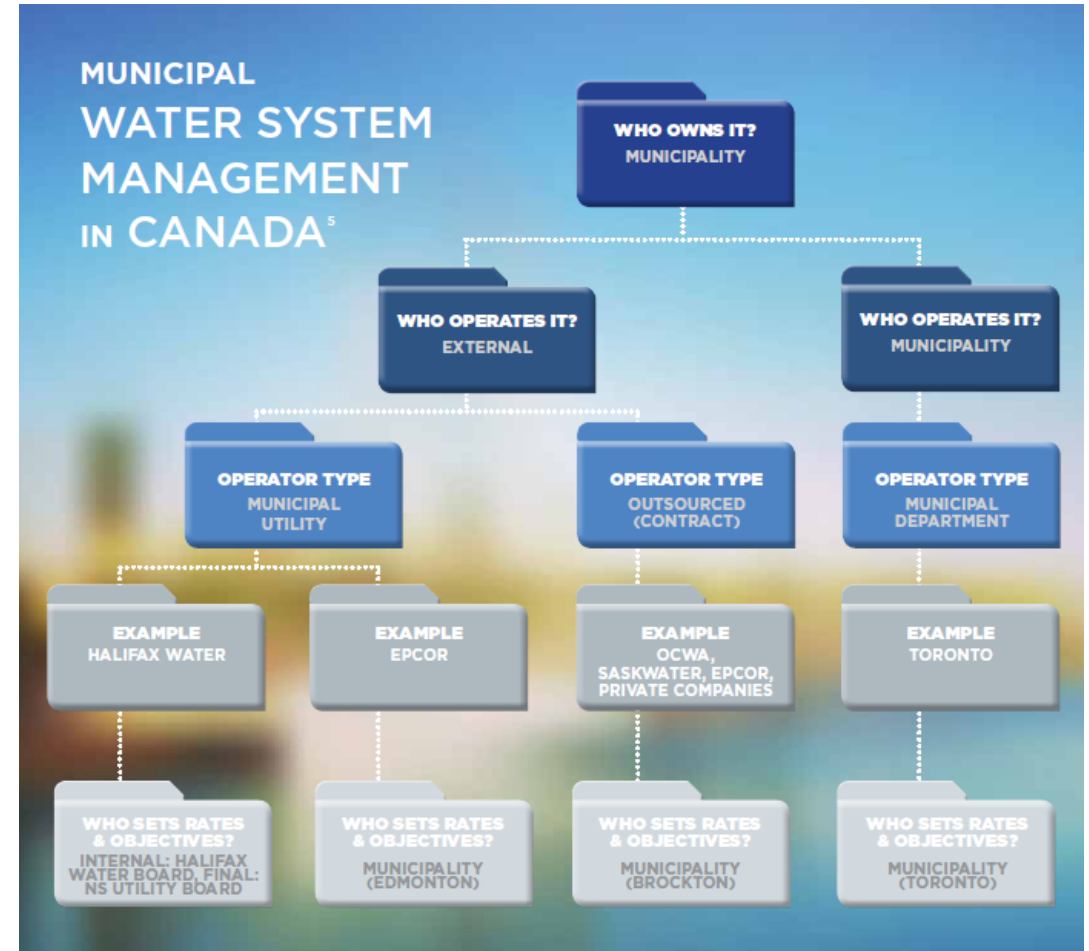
MUNICIPAL WATER SYSTEM MANAGEMENT IN CANADA$^{5}$

WHO OWNS IT?
MUNICIPALITY

WHO OPERATES IT?
EXTERNAL

WHO OPERATES IT?
MUNICIPALITY

OPERATOR TYPE
MUNICIPAL UTILITY

OPERATOR TYPE
OUTSOURCED (CONTRACT)

OPERATOR TYPE
MUNICIPAL DEPARTMENT

EXAMPLE
HALIFAX WATER

EXAMPLE
EPCOR

EXAMPLE
OCWA, SASKWATER, EPCOR, PRIVATE COMPANIES

EXAMPLE
TORONTO

WHO SETS RATES & OBJECTIVES?
INTERNAL: HALIFAX WATER BOARD, FINAL: NS UTILITY BOARD

WHO SETS RATES & OBJECTIVES?
MUNICIPALITY (EDMONTON)

WHO SETS RATES & OBJECTIVES?
MUNICIPALITY (BROCKTON)

WHO SETS RATES & OBJECTIVES?
MUNICIPALITY (TORONTO)